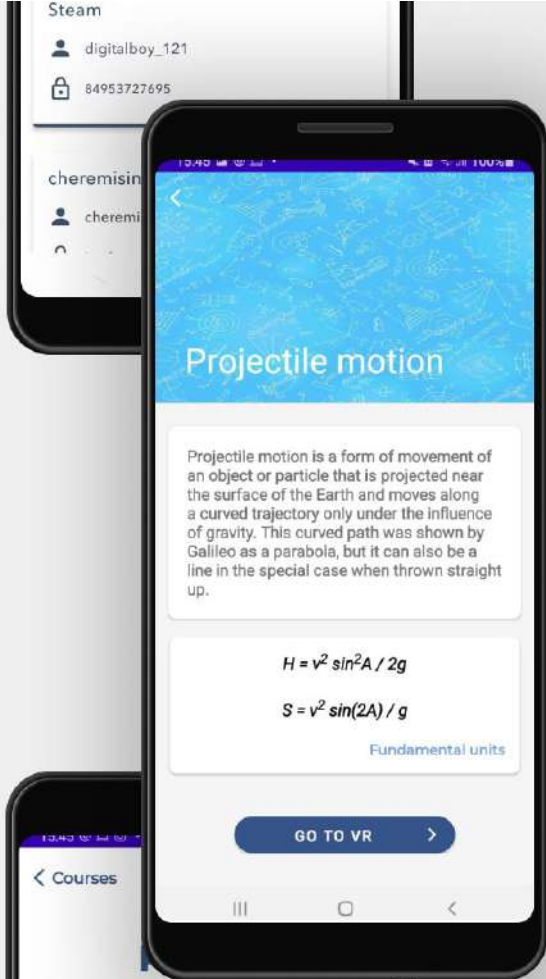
Steam

digitalboy_121

84953727695

cheremisin

cheremi

15:45 100%

<

Projectile motion

Projectile motion is a form of movement of an object or particle that is projected near the surface of the Earth and moves along a curved trajectory only under the influence of gravity. This curved path was shown by Galileo as a parabola, but it can also be a line in the special case when thrown straight up.

$H = v^2 \sin^2 A / 2g$

$S = v^2 \sin(2A) / g$

Fundamental units

GO TO VR >

15:45

< Courses